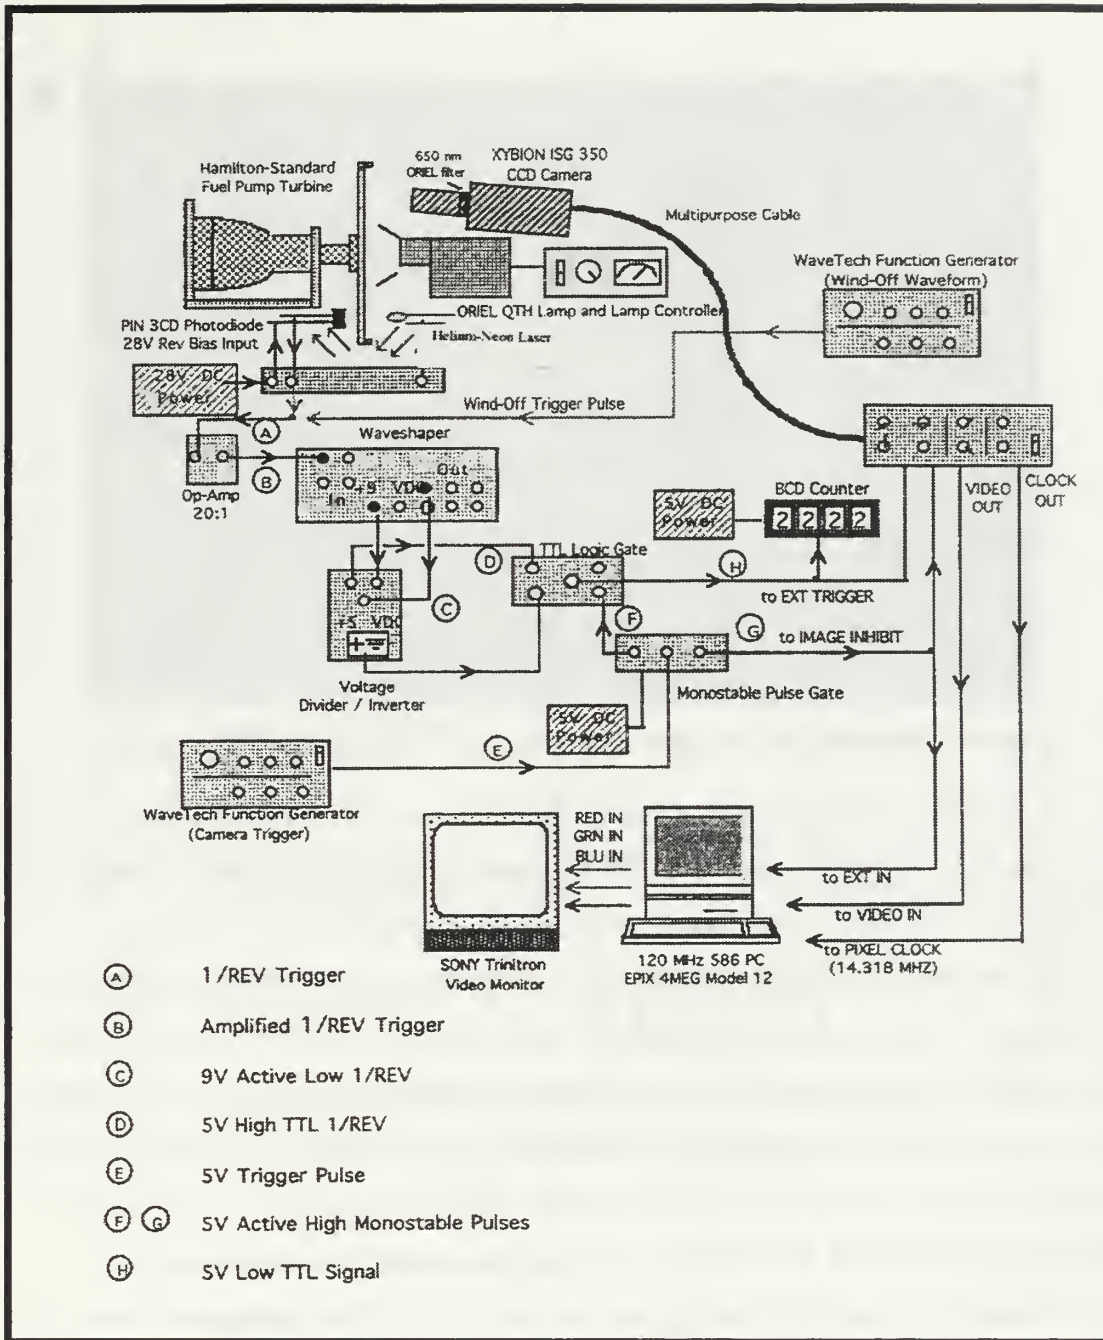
Hamilton-Standard Fuel Pump Turbine

650 nm ORIEL filter

XYBION ISG 350 CCD Camera

Multipurpose Cable

WaveTech Function Generator (Wind-Off Waveform)

ORIEL QTH Lamp and Lamp Controller

Helium-Neon Laser

PIN 3CD Photodiode 28V Rev Bias Input

28V DC Power

Wind-Off Trigger Pulse

A

Waveshaper

Op-Amp 20:1

B

In

+5 VDC

Out

VIDEO OUT

CLOCK OUT

5V DC Power

BCD Counter

2 2 2 2

D

TTL Logic Gate

H

to EXT TRIGGER

C

+5 VDC

F

G

to IMAGE INHIBIT

Voltage Divider / Inverter

Monostable Pulse Gate

5V DC Power

E

WaveTech Function Generator (Camera Trigger)

RED IN
GRN IN
BLU IN

to EXT IN

to VIDEO IN

to PIXEL CLOCK (14.318 MHZ)

SONY Trinitron Video Monitor

120 MHz 586 PC
EPIX 4MEG Model 12

A 1/REV Trigger

B Amplified 1/REV Trigger

C 9V Active Low 1/REV

D 5V High TTL 1/REV

E 5V Trigger Pulse

F G 5V Active High Monostable Pulses

H 5V Low TTL Signal